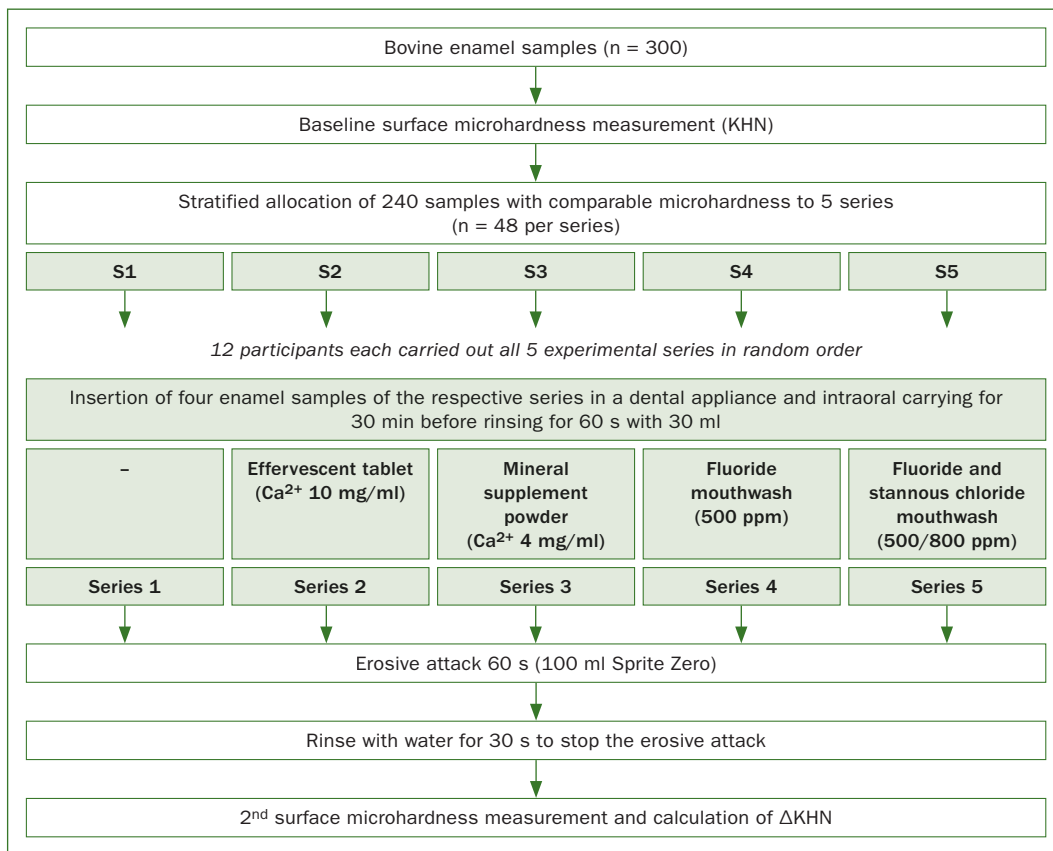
Bovine enamel samples (n = 300)

Baseline surface microhardness measurement (KHN)

Stratified allocation of 240 samples with comparable microhardness to 5 series (n = 48 per series)

| S1 | S2 | S3 | S4 | S5 |
|---|---|---|---|---|

12 participants each carried out all 5 experimental series in random order

Insertion of four enamel samples of the respective series in a dental appliance and intraoral carrying for 30 min before rinsing for 60 s with 30 ml

| – | Effervescent tablet ($Ca^{2+}$ 10 mg/ml) | Mineral supplement powder ($Ca^{2+}$ 4 mg/ml) | Fluoride mouthwash (500 ppm) | Fluoride and stannous chloride mouthwash (500/800 ppm) |
|---|---|---|---|---|
| Series 1 | Series 2 | Series 3 | Series 4 | Series 5 |

Erosive attack 60 s (100 ml Sprite Zero)

Rinse with water for 30 s to stop the erosive attack

2$^{nd}$ surface microhardness measurement and calculation of $\Delta$KHN